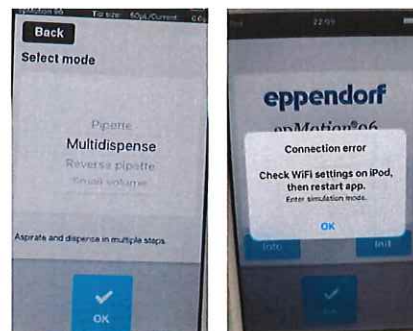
epMotion 96 Tip size: 50µL/Current: 0.0

Back

Select mode

Pipette

Multidispense

Reverse pipette

Small volume

Aspirate and dispense in multiple steps.

OK

22:55

eppendorf

epMotion®96

Connection error

Check WiFi settings on iPod, then restart app.

Enter simulation mode.

OK

Info

Init